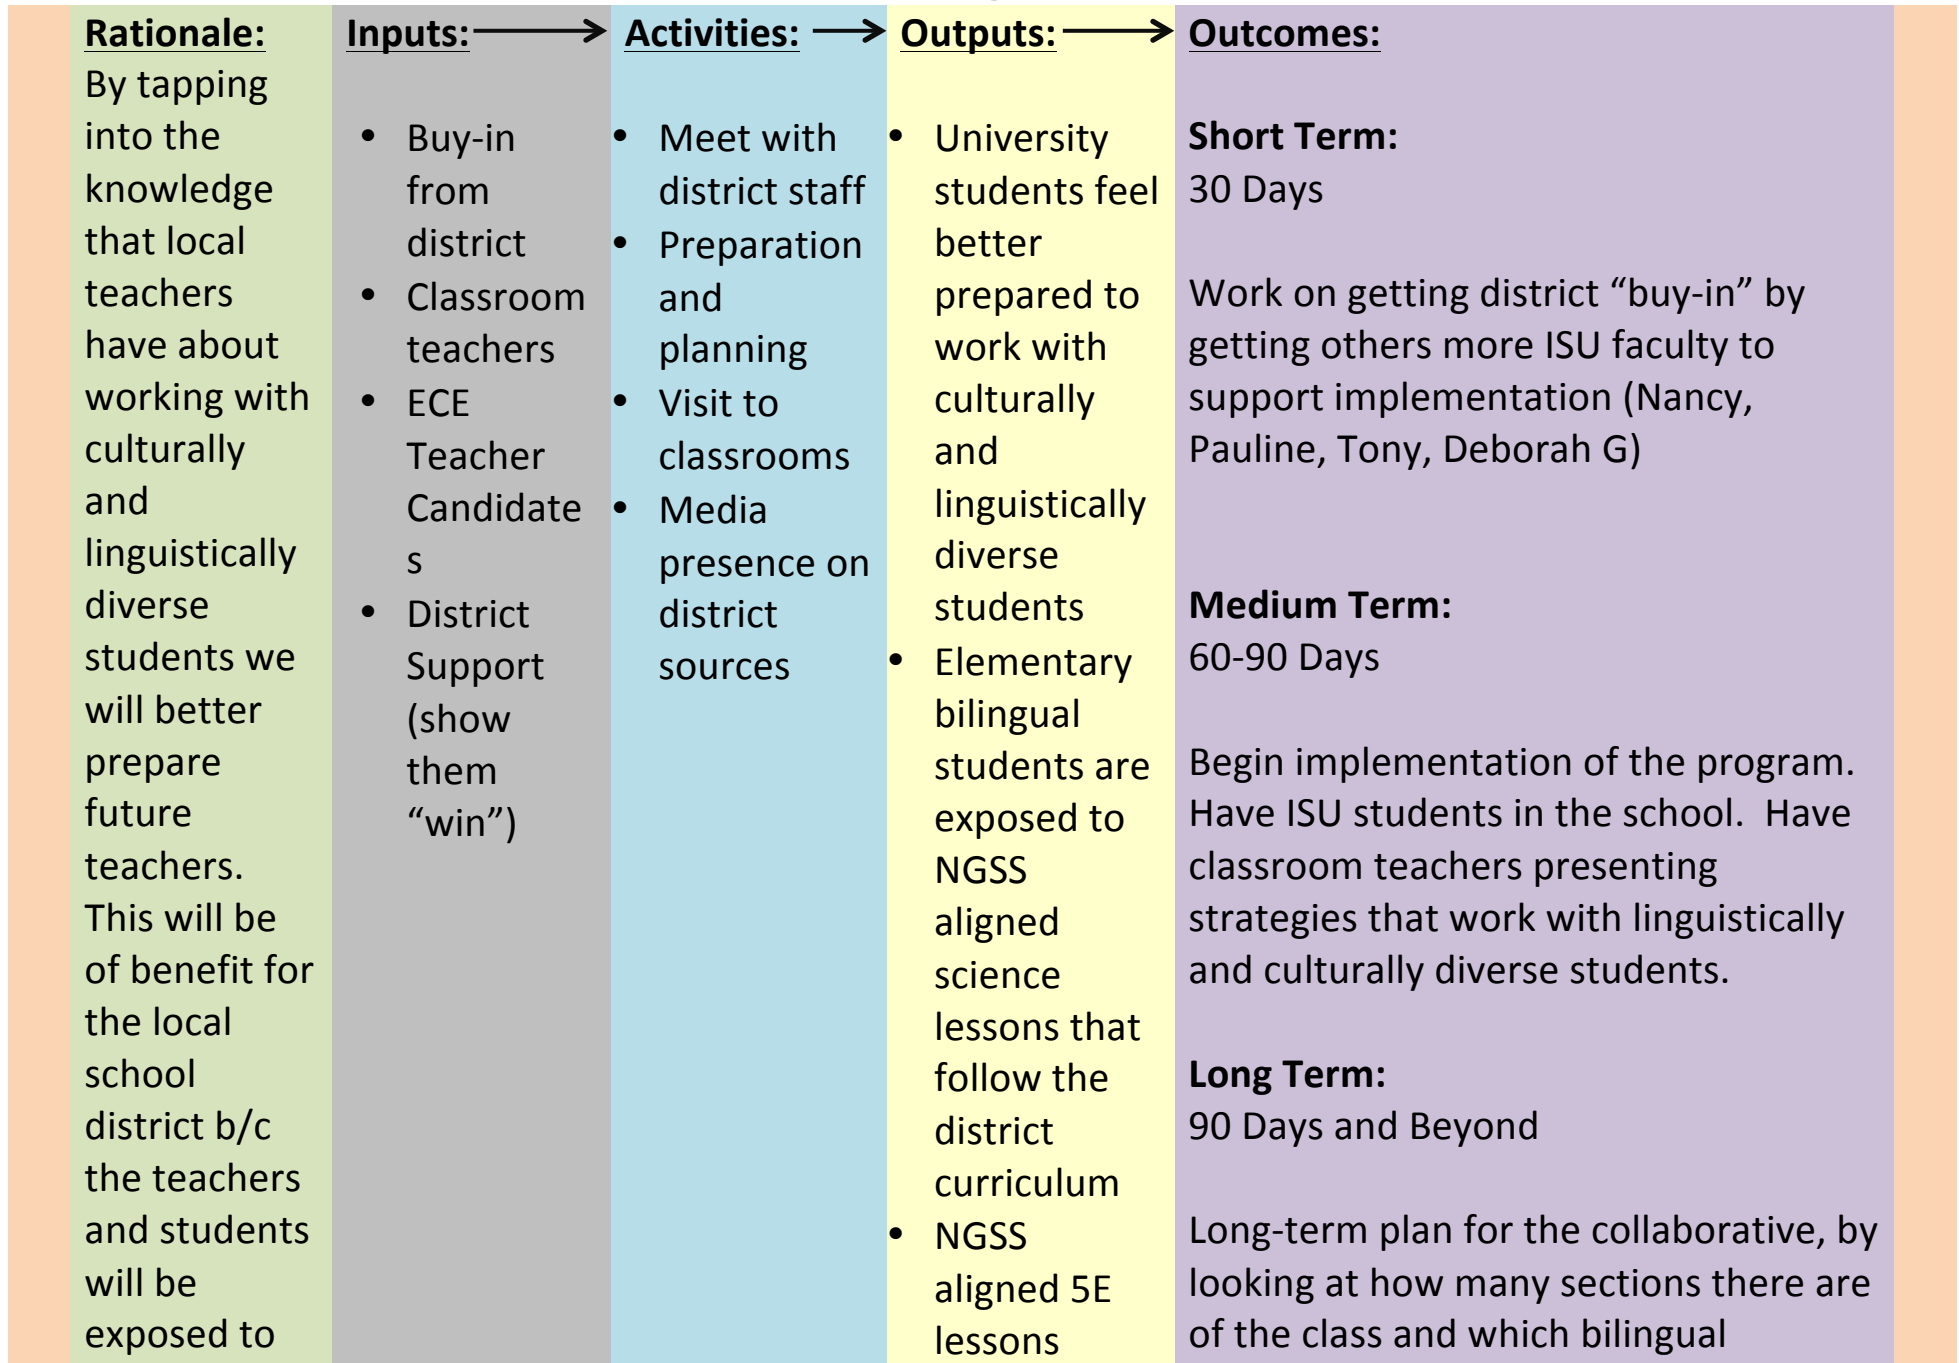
Rationale:
By tapping into the knowledge that local teachers have about working with culturally and linguistically diverse students we will better prepare future teachers. This will be of benefit for the local school district b/c the teachers and students will be exposed to

Inputs:

- Buy-in from district
- Classroom teachers
- ECE Teacher Candidate s
- District Support (show them “win”)

Activities:

- Meet with district staff
- Preparation and planning
- Visit to classrooms
- Media presence on district sources

Outputs:

- University students feel better prepared to work with culturally and linguistically diverse students
- Elementary bilingual students are exposed to NGSS aligned science lessons that follow the district curriculum
- NGSS aligned 5E lessons

Outcomes:

Short Term:
30 Days

Work on getting district “buy-in” by getting others more ISU faculty to support implementation (Nancy, Pauline, Tony, Deborah G)

Medium Term:
60-90 Days

Begin implementation of the program. Have ISU students in the school. Have classroom teachers presenting strategies that work with linguistically and culturally diverse students.

Long Term:
90 Days and Beyond

Long-term plan for the collaborative, by looking at how many sections there are of the class and which bilingual